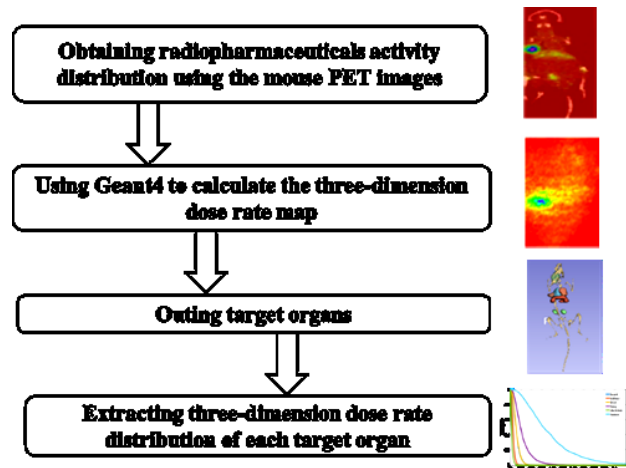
Obtaining radiopharmaceuticals activity distribution using the mouse PET images

Using Geant4 to calculate the three-dimension dose rate map

Outing target organs

Extracting three-dimension dose rate distribution of each target organ